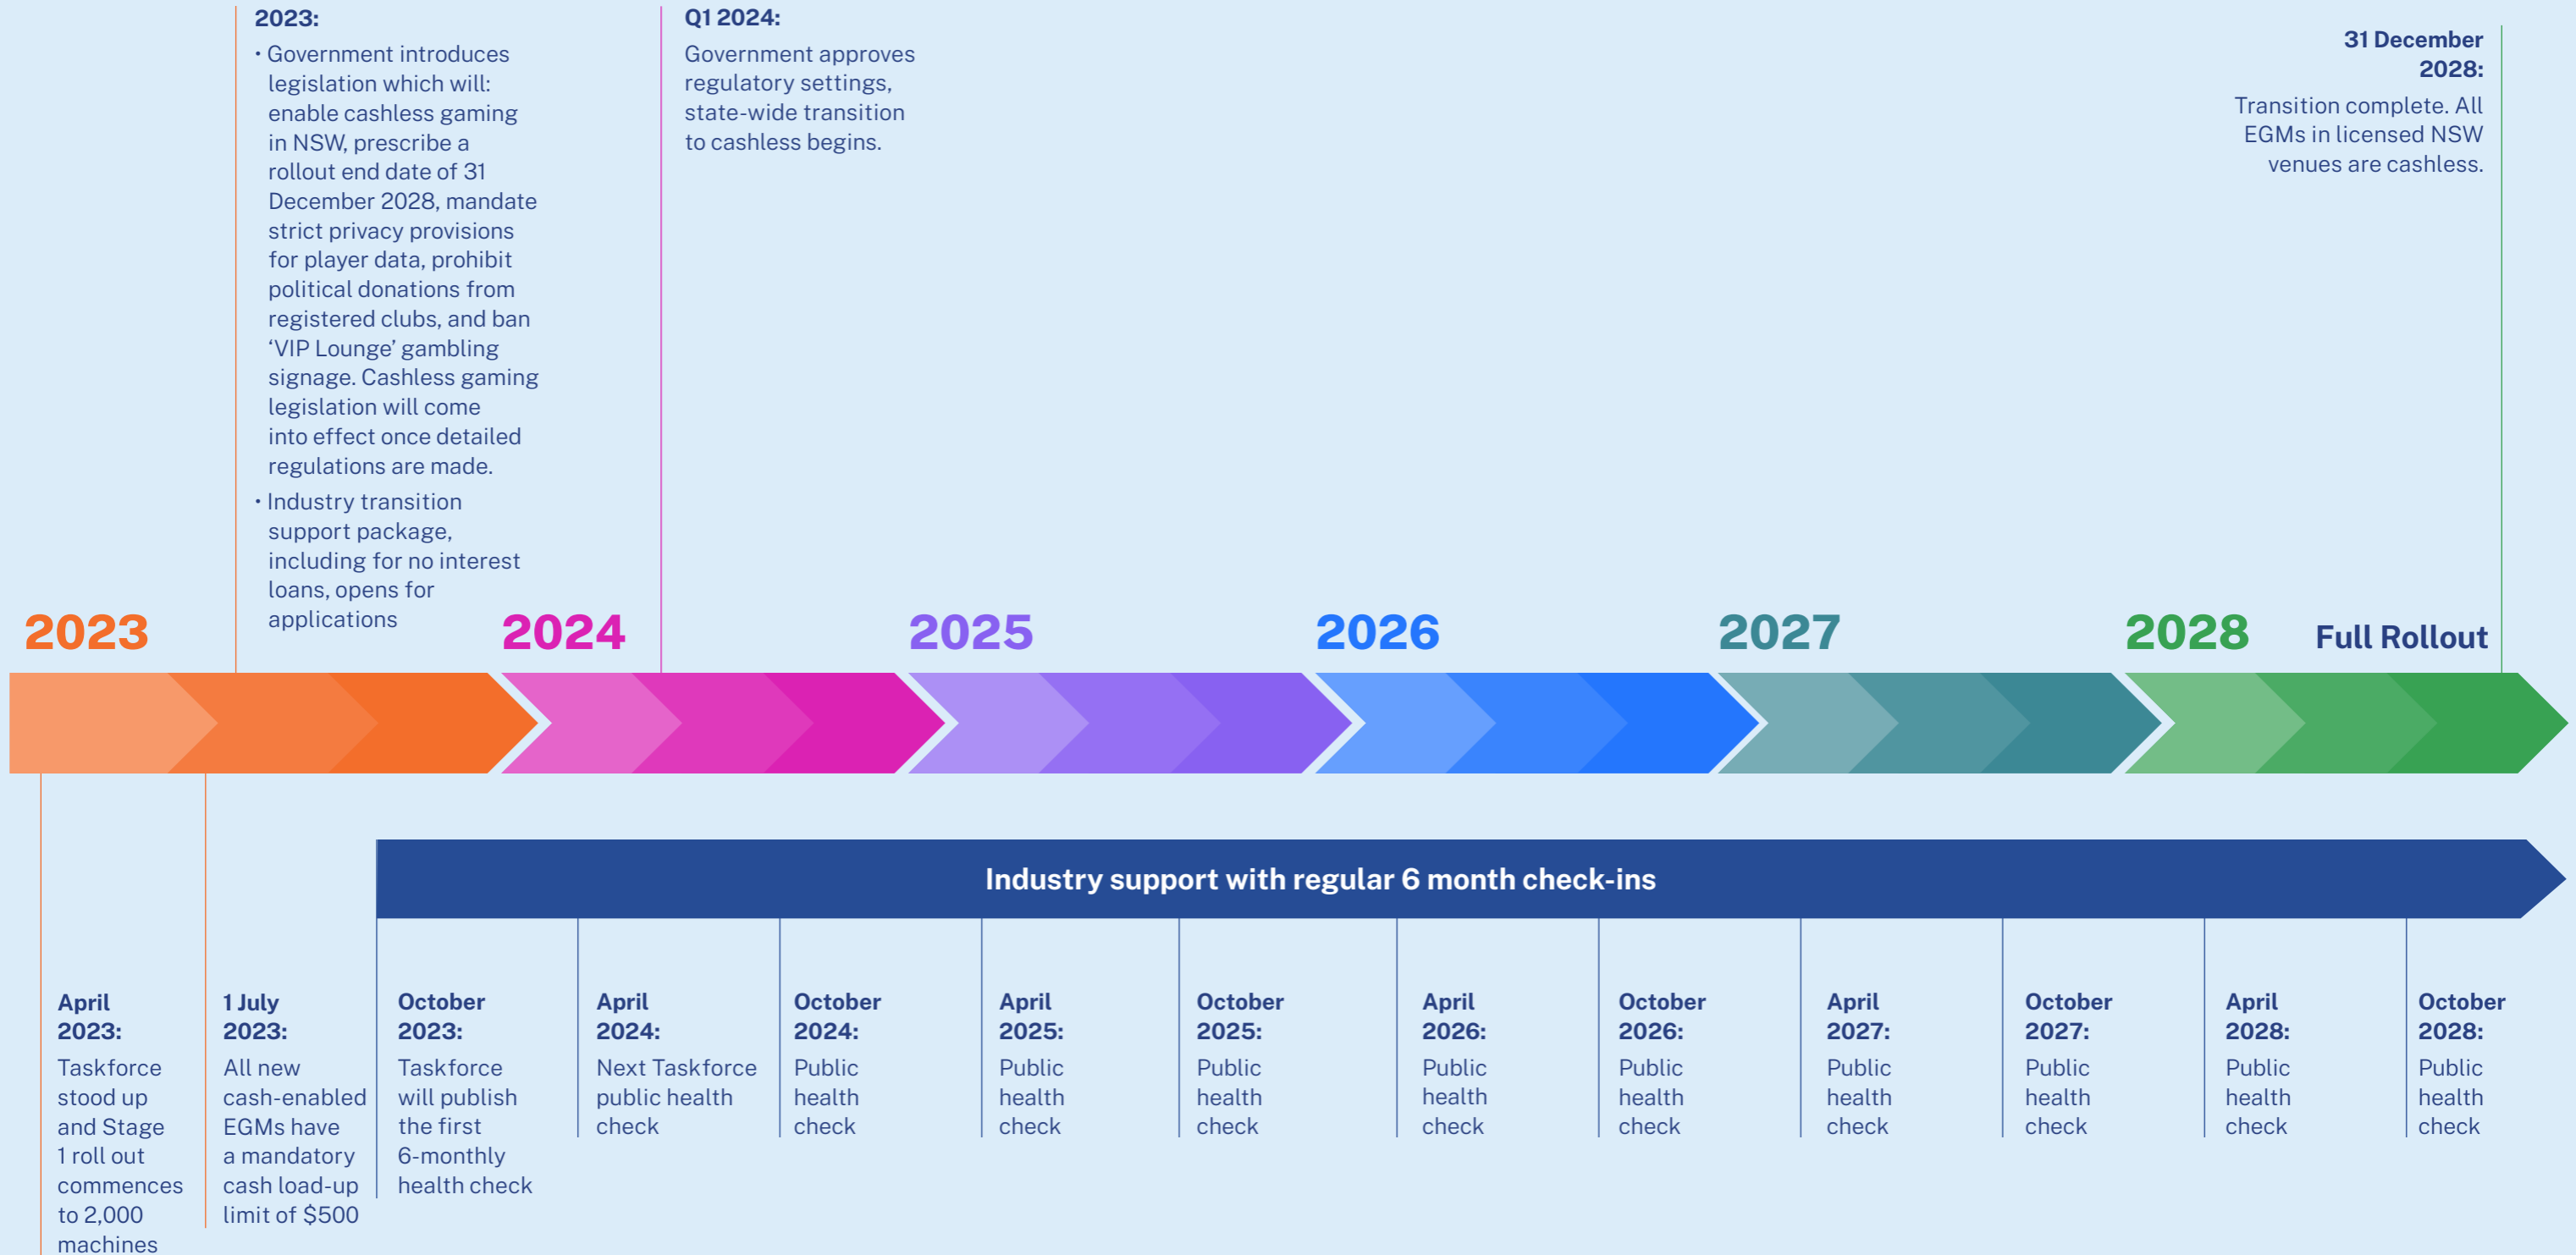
2023:

• Government introduces legislation which will: enable cashless gaming in NSW, prescribe a rollout end date of 31 December 2028, mandate strict privacy provisions for player data, prohibit political donations from registered clubs, and ban 'VIP Lounge' gambling signage. Cashless gaming legislation will come into effect once detailed regulations are made.

• Industry transition support package, including for no interest loans, opens for applications

Q1 2024:

Government approves regulatory settings, state-wide transition to cashless begins.

31 December 2028:

Transition complete. All EGMs in licensed NSW venues are cashless.

2023

2024

2025

2026

2027

2028

Full Rollout

Industry support with regular 6 month check-ins

April 2023:

Taskforce stood up and Stage 1 roll out commences to 2,000 machines

1 July 2023:

All new cash-enabled EGMs have a mandatory cash load-up limit of $500

October 2023:

Taskforce will publish the first 6-monthly health check

April 2024:

Next Taskforce public health check

October 2024:

Public health check

April 2025:

Public health check

October 2025:

Public health check

April 2026:

Public health check

October 2026:

Public health check

April 2027:

Public health check

October 2027:

Public health check

April 2028:

Public health check

October 2028:

Public health check